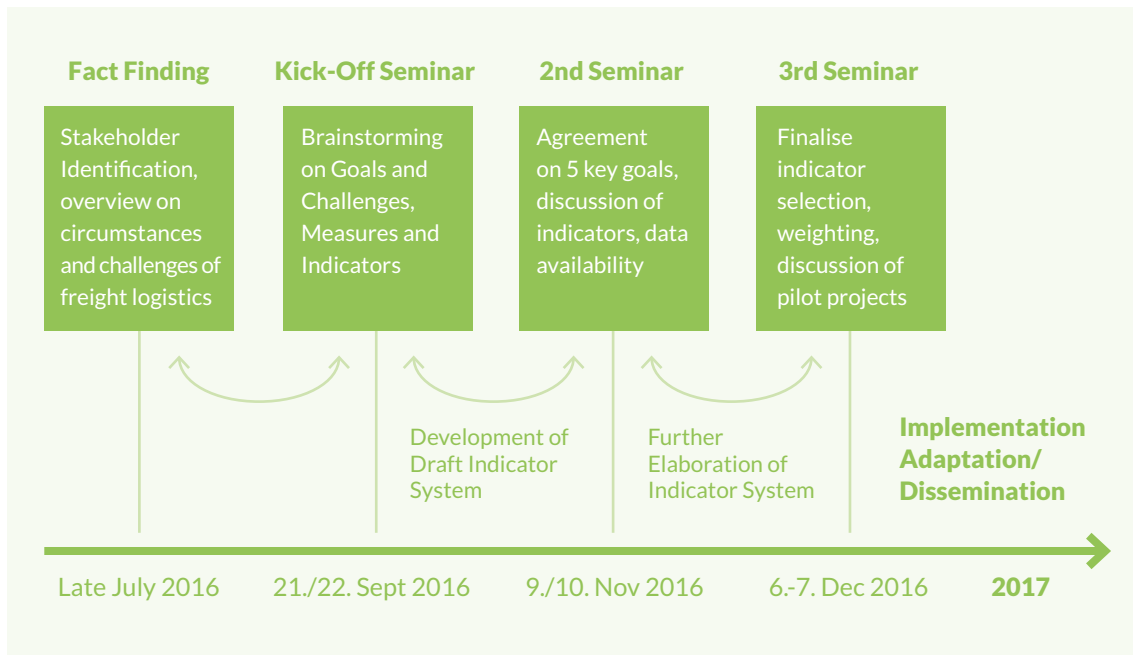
Fact Finding

Stakeholder Identification, overview on circumstances and challenges of freight logistics

Kick-Off Seminar

Brainstorming on Goals and Challenges, Measures and Indicators

2nd Seminar

Agreement on 5 key goals, discussion of indicators, data availability

3rd Seminar

Finalise indicator selection, weighting, discussion of pilot projects

Development of Draft Indicator System

Further Elaboration of Indicator System

Implementation Adaptation/ Dissemination

Late July 2016

21./22. Sept 2016

9./10. Nov 2016

6.-7. Dec 2016

2017